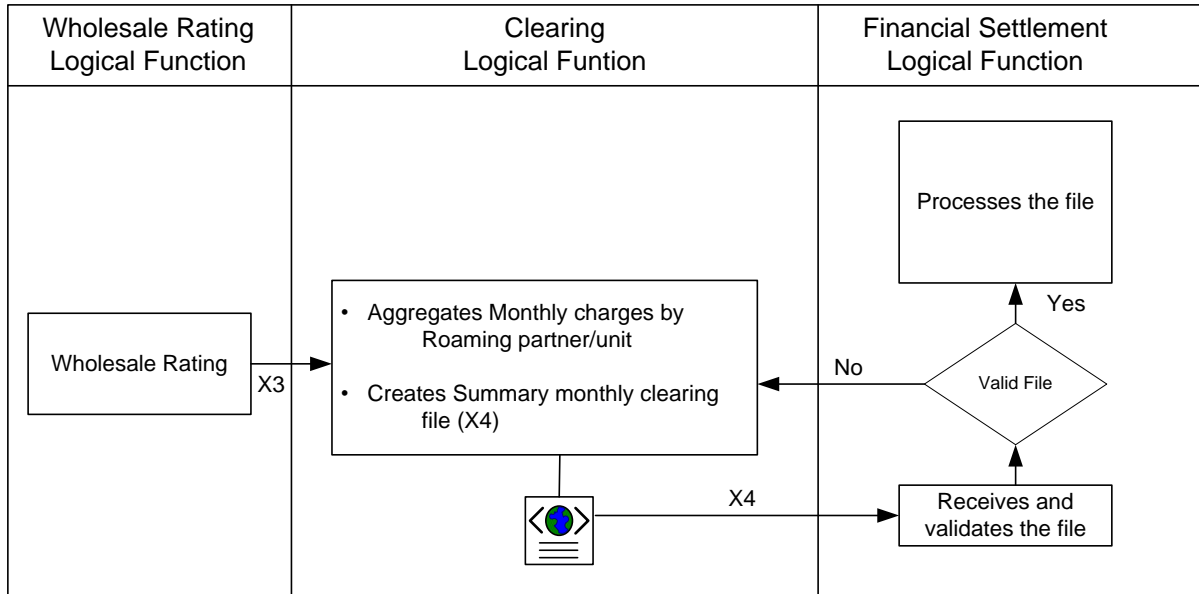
| Wholesale Rating Logical Function | Clearing Logical Funtion | Financial Settlement Logical Function |
|---|---|---|

Processes the file

Yes

Wholesale Rating

X3

• Aggregates Monthly charges by Roaming partner/unit

• Creates Summary monthly clearing file (X4)

No

Valid File

X4

Receives and validates the file